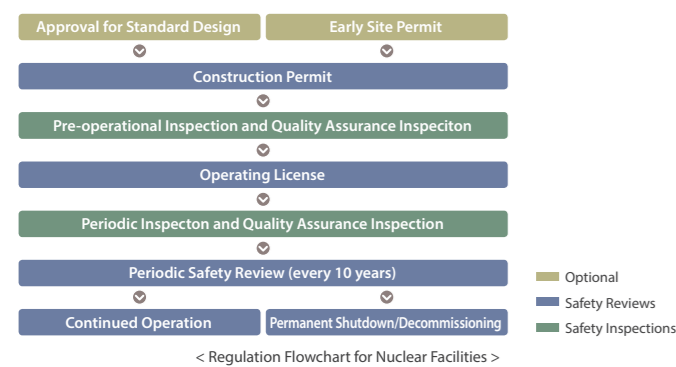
Approval for Standard Design

Early Site Permit

Construction Permit

Pre-operational Inspection and Quality Assurance Inspeciton

Operating License

Periodic Inspecton and Quality Assurance Inspection

Periodic Safety Review (every 10 years)

Continued Operation

Permanent Shutdown/Decommissioning

Optional

Safety Reviews

Safety Inspections

< Regulation Flowchart for Nuclear Facilities >